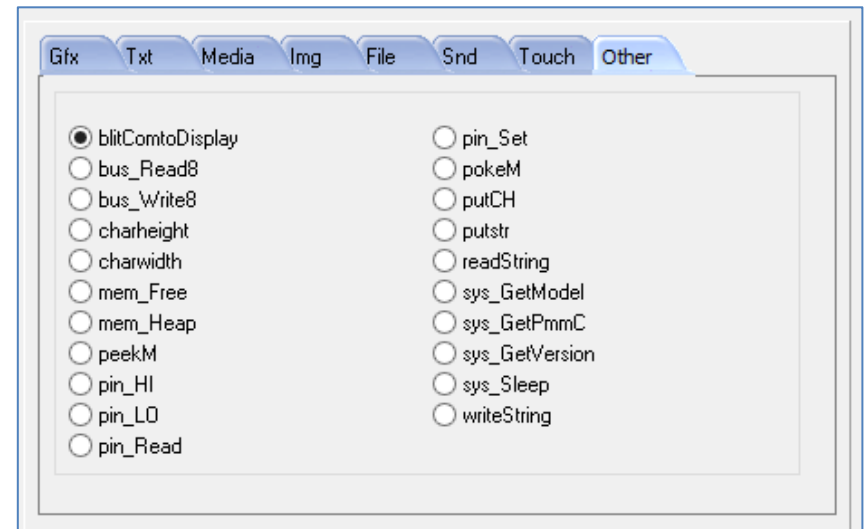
Gfx Txt Media Img File Snd Touch Other

blitComtoDisplay
bus_Read8
bus_Write8
charheight
charwidth
mem_Free
mem_Heap
peekM
pin_HI
pin_LO
pin_Read

pin_Set
pokeM
putCH
putstr
readString
sys_GetModel
sys_GetPmmC
sys_GetVersion
sys_Sleep
writeString